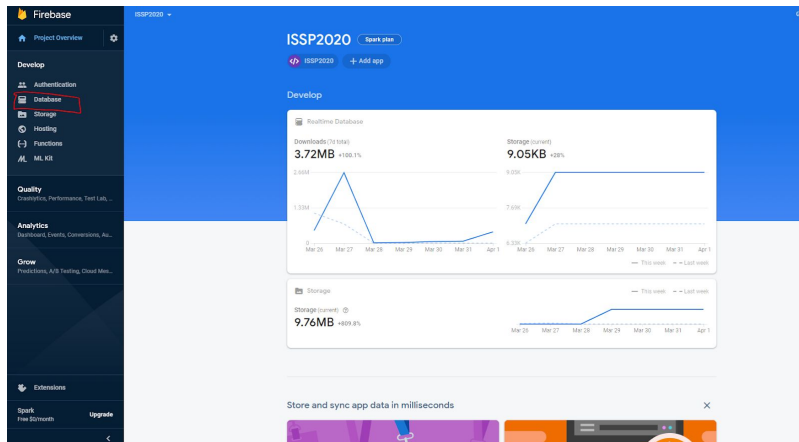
Firebase

Project Overview

Develop

Authentication

Database

Storage

Hosting

Functions

ML Kit

Quality

Crashlytics, Performance, Test Lab, ...

Analytics

Dashboard, Events, Conversions, Au...

Grow

Predictions, A/B Testing, Cloud Mes...

Extensions

Spark

Free $0/month

Upgrade

ISSP2020

ISSP2020 Spark plan

ISSP2020 + Add app

Develop

Realtime Database

Downloads (7d total)

3.72MB +100.1%

Storage (current)

9.05KB +28%

2.68M

1.33M

0

Mar 26 Mar 27 Mar 28 Mar 29 Mar 30 Mar 31 Apr 1

9.05K

7.69K

6.33K

Mar 26 Mar 27 Mar 28 Mar 29 Mar 30 Mar 31 Apr 1

— This week - - Last week

Storage

— This week - - Last week

Storage (current)

9.76MB +809.8%

Mar 26 Mar 27 Mar 28 Mar 29 Mar 30 Mar 31 Apr 1

Store and sync app data in milliseconds

×